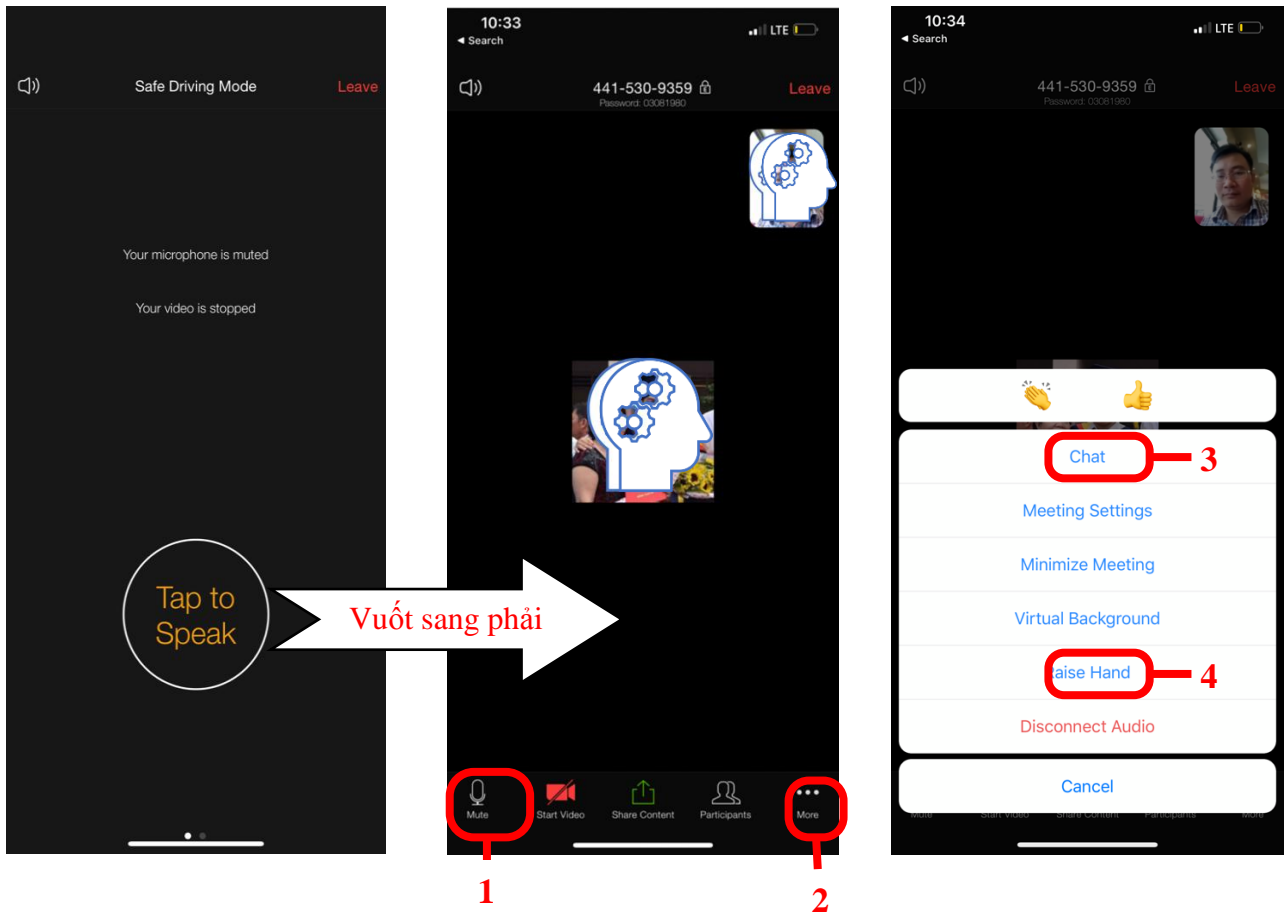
Safe Driving Mode
Leave

Your microphone is muted

Your video is stopped

Tap to Speak

Vuốt sang phải

10:33
◂ Search
LTE
441-530-9359
Password: 03081980
Leave

Mute
Start Video
Share Content
Participants
More

1
2

10:34
◂ Search
LTE
441-530-9359
Password: 03081980
Leave

Chat
3
Meeting Settings
Minimize Meeting
Virtual Background
aise Hand
4
Disconnect Audio
Cancel

Mute
Start Video
Share Content
Participants
More